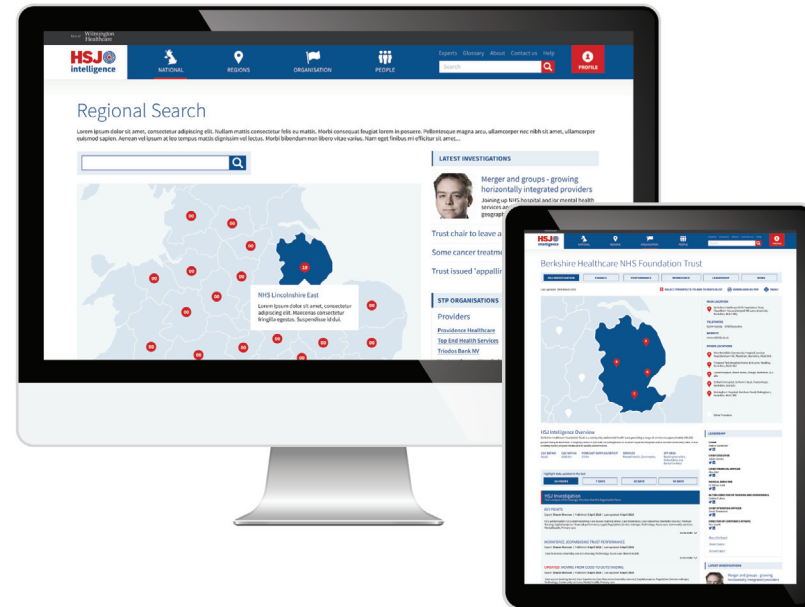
Wilmington Healthcare

HSJ intelligence

NATIONAL REGIONS ORGANISATION PEOPLE

Experts Glossary About Contact us Help

Search

PROFILE

Regional Search

Lorem ipsum dolor sit amet, consectetur adipiscing elit. Nullam mattis consectetur felis eu mattis. Morbi consequat feugiat lorem in posuere. Pellentesque magna arcu, ullamcorper nec nibh sit amet, ullamcorper euismod sapien. Aenean vel ipsum at leo tempus mattis dignissim vel lectus. Morbi bibendum non libero vitae varius. Nam eget finibus mi efficitur sit amet...

LATEST INVESTIGATIONS

Merger and groups - growing horizontally integrated providers

Joining up NHS hospital and/or mental health services ac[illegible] geograph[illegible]

Trust chair to leave a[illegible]

Some cancer treatme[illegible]

Trust issued 'appallir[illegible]

STP ORGANISATIONS

Providers

Providence Healthcare

Top End Health Services

Triodos Bank NV

NHS Lincolnshire East

Lorem ipsum dolor sit amet, consectetur adipiscing elit. Maecenas consectetur fringilla egestas. Suspendisse id dui.

00 00 00 00 00 00 00 00 00 00 00 00 00 00 00 00 10

Berkshire Healthcare NHS Foundation Trust

HSJ Intelligence Overview

HSJ Investigation

Merger and groups - growing horizontally integrated providers